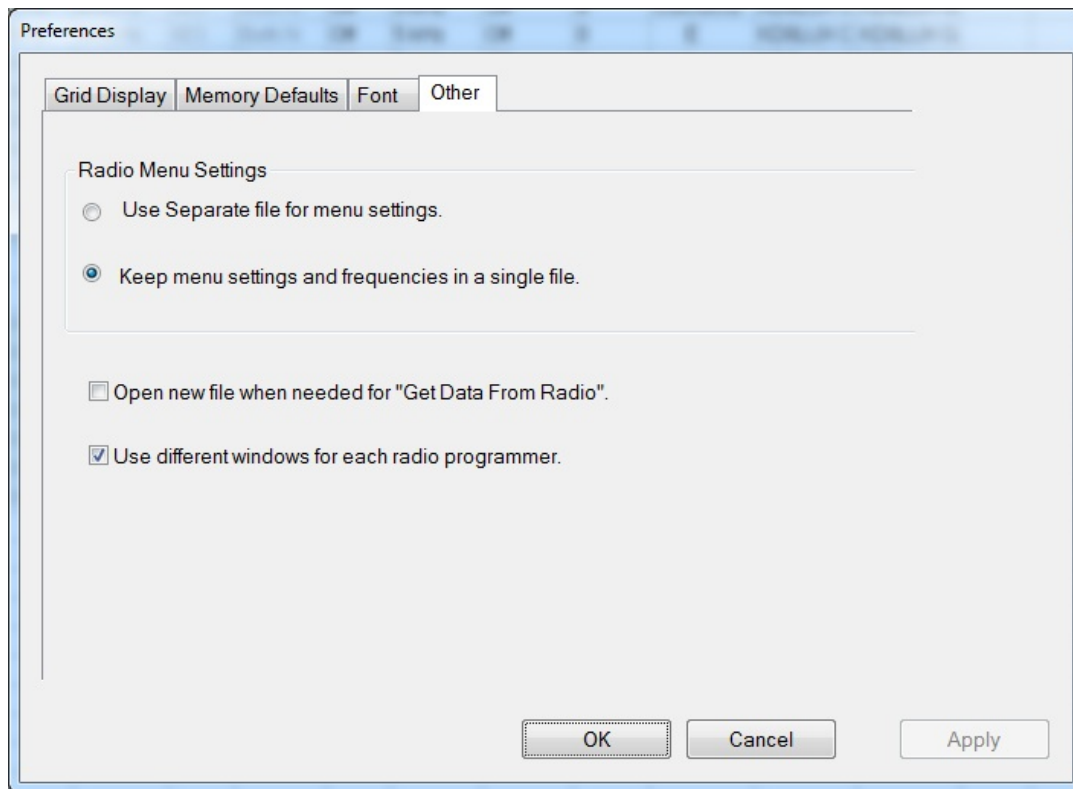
Preferences

Grid Display | Memory Defaults | Font | Other

Radio Menu Settings

Use Separate file for menu settings.

Keep menu settings and frequencies in a single file.

Open new file when needed for "Get Data From Radio".

Use different windows for each radio programmer.

OK

Cancel

Apply